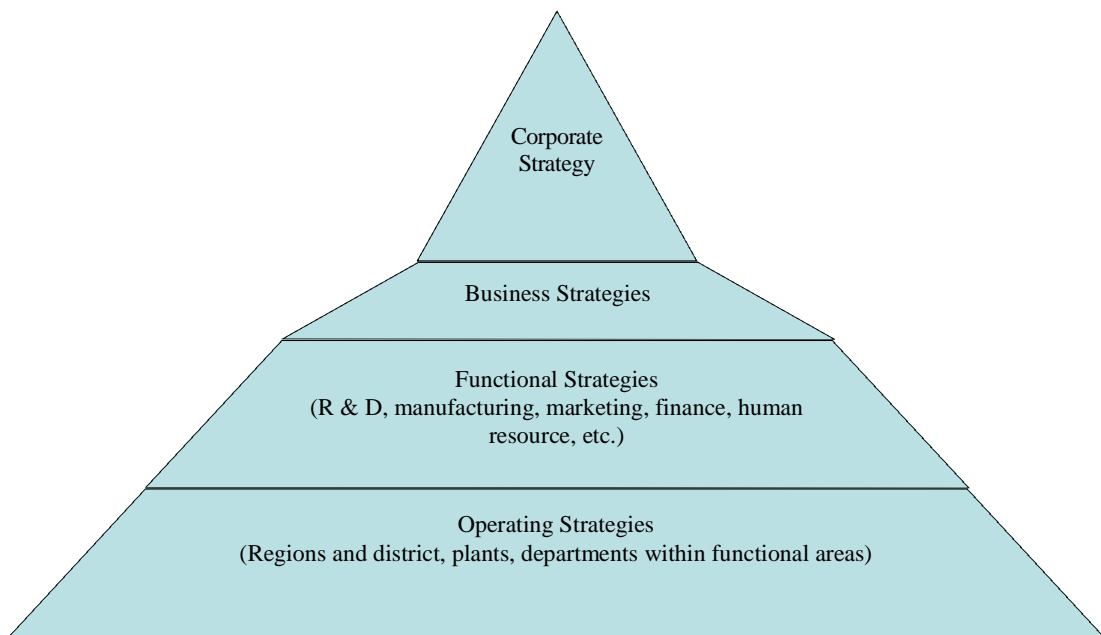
Corporate Strategy

Business Strategies

Functional Strategies
(R & D, manufacturing, marketing, finance, human resource, etc.)

Operating Strategies
(Regions and district, plants, departments within functional areas)